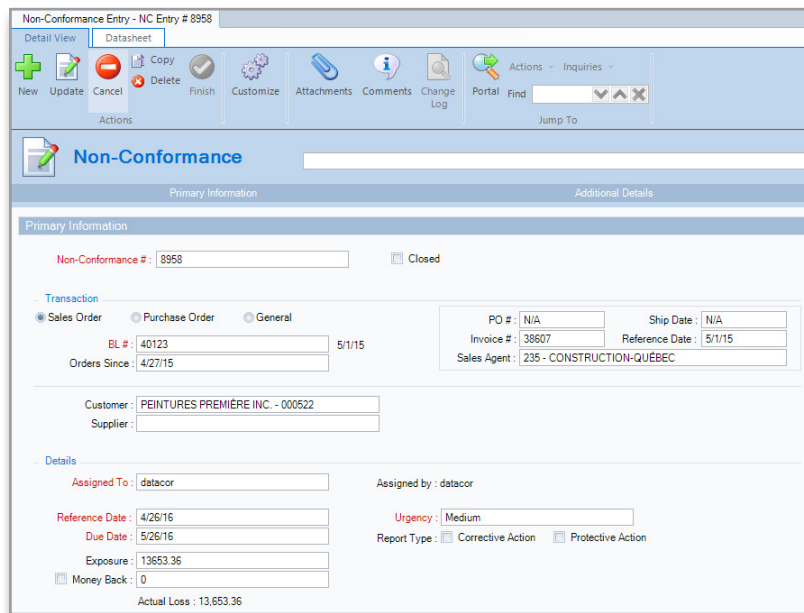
Non-Conformance Entry - NC Entry # 8958

Detail View | Datasheet

New | Update | Cancel | Copy | Delete | Finish | Customize | Attachments | Comments | Change Log | Portal | Actions | Inquiries | Find

Actions | Jump To

Non-Conformance

Primary Information | Additional Details

Primary Information

Non-Conformance # : 8958

Closed

Transaction

Sales Order | Purchase Order | General

BL # : 40123 5/1/15

Orders Since : 4/27/15

PO # : N/A

Ship Date : N/A

Invoice # : 38607

Reference Date : 5/1/15

Sales Agent : 235 - CONSTRUCTION-QUÉBEC

Customer : PEINTURES PREMIÈRE INC. - 000522

Supplier :

Details

Assigned To : datacor

Assigned by : datacor

Reference Date : 4/26/16

Urgency : Medium

Due Date : 5/26/16

Report Type : Corrective Action | Protective Action

Exposure : 13653.36

Money Back : 0

Actual Loss : 13,653.36